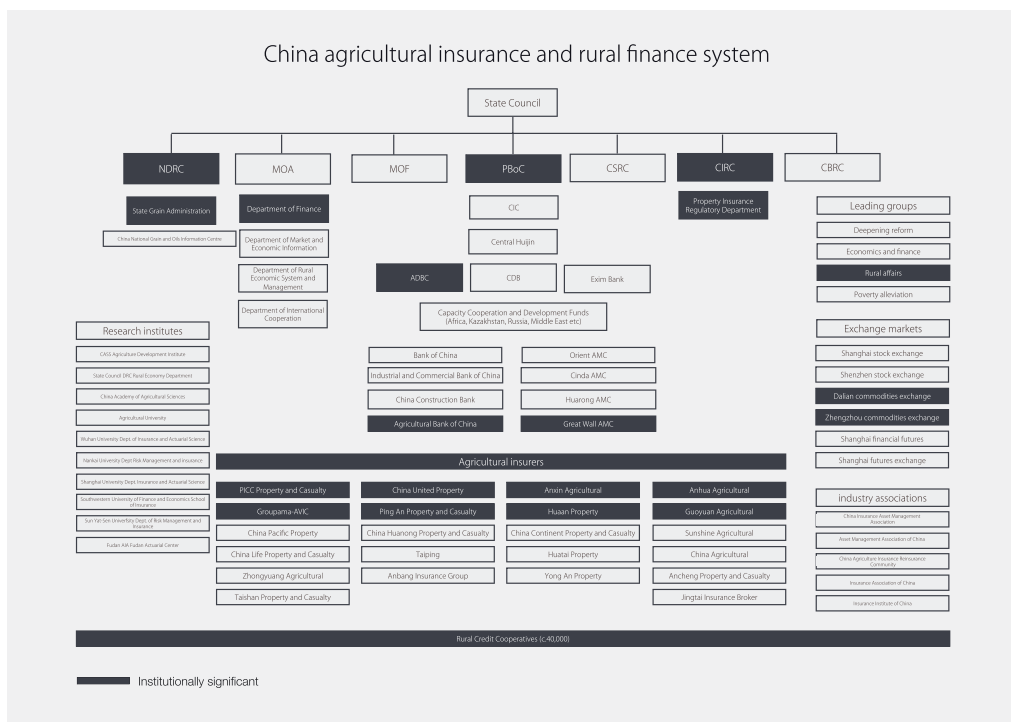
China agricultural insurance and rural finance system

State Council

NDRC

MOA

MOF

PBoC

CSRC

CIRC

CBRC

State Grain Administration

China National Grain and Oils Information Centre

Department of Finance

Department of Market and Economic Information

Department of Rural Economic System and Management

Department of International Cooperation

CIC

Central Huijin

ADBC

CDB

Exim Bank

Capacity Cooperation and Development Funds (Africa, Kazakhstan, Russia, Middle East etc)

Property Insurance Regulatory Department

Leading groups

Deepening reform

Economics and finance

Rural affairs

Poverty alleviation

Exchange markets

Shanghai stock exchange

Shenzhen stock exchange

Dalian commodities exchange

Zhengzhou commodities exchange

Shanghai financial futures

Shanghai futures exchange

Research institutes

CASS Agriculture Development Institute

State Council DRC Rural Economy Department

China Academy of Agricultural Sciences

Agricultural University

Wuhan University Dept of Insurance and Actuarial Science

Nankai University Dept Risk Management and Insurance

Shanghai University Dept Insurance and Actuarial Science

Southwestern University of Finance and Economics School of Insurance

Sun Yat-Sen University Dept. of Risk Management and Insurance

Fudan AIA Fudan Actuarial Center

Bank of China

Industrial and Commercial Bank of China

China Construction Bank

Agricultural Bank of China

Orient AMC

Cinda AMC

Huarong AMC

Great Wall AMC

Agricultural insurers

PICC Property and Casualty

Groupama-AVIC

China Pacific Property

China Life Property and Casualty

Zhongyuang Agricultural

Taishan Property and Casualty

China United Property

Ping An Property and Casualty

China Huanong Property and Casualty

Taiping

Anbang Insurance Group

Anxin Agricultural

Huaan Property

China Continent Property and Casualty

Huatai Property

Yong An Property

Anhua Agricultural

Guoyuan Agricultural

Sunshine Agricultural

China Agricultural

Ancheng Property and Casualty

Jingtai Insurance Broker

industry associations

China Insurance Asset Management Association

Asset Management Association of China

China Agriculture Insurance Reinsurance Community

Insurance Association of China

Insurance Institute of China

Rural Credit Cooperatives (c.40,000)

Institutionally significant